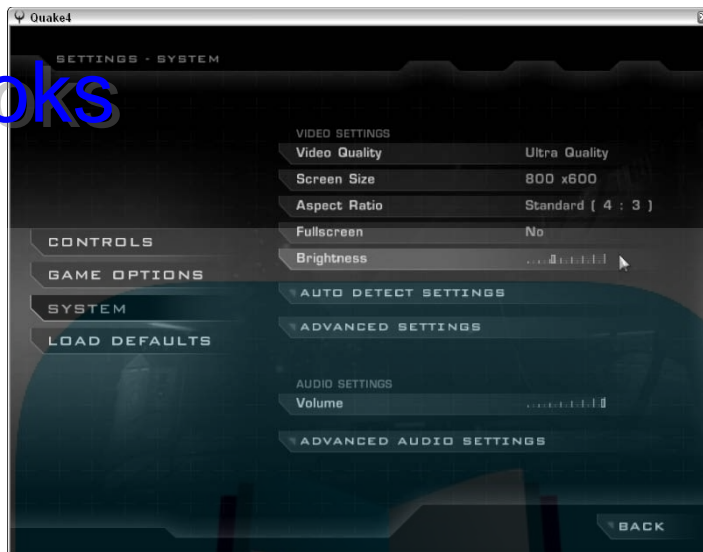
Quake4

SETTINGS - SYSTEM

oks

VIDEO SETTINGS

| | |
|---|---|
| Video Quality | Ultra Quality |
| Screen Size | 800 x600 |
| Aspect Ratio | Standard ( 4 : 3 ) |
| Fullscreen | No |
| Brightness | |

CONTROLS

GAME OPTIONS

SYSTEM

LOAD DEFAULTS

AUTO DETECT SETTINGS

ADVANCED SETTINGS

AUDIO SETTINGS

Volume

ADVANCED AUDIO SETTINGS

BACK